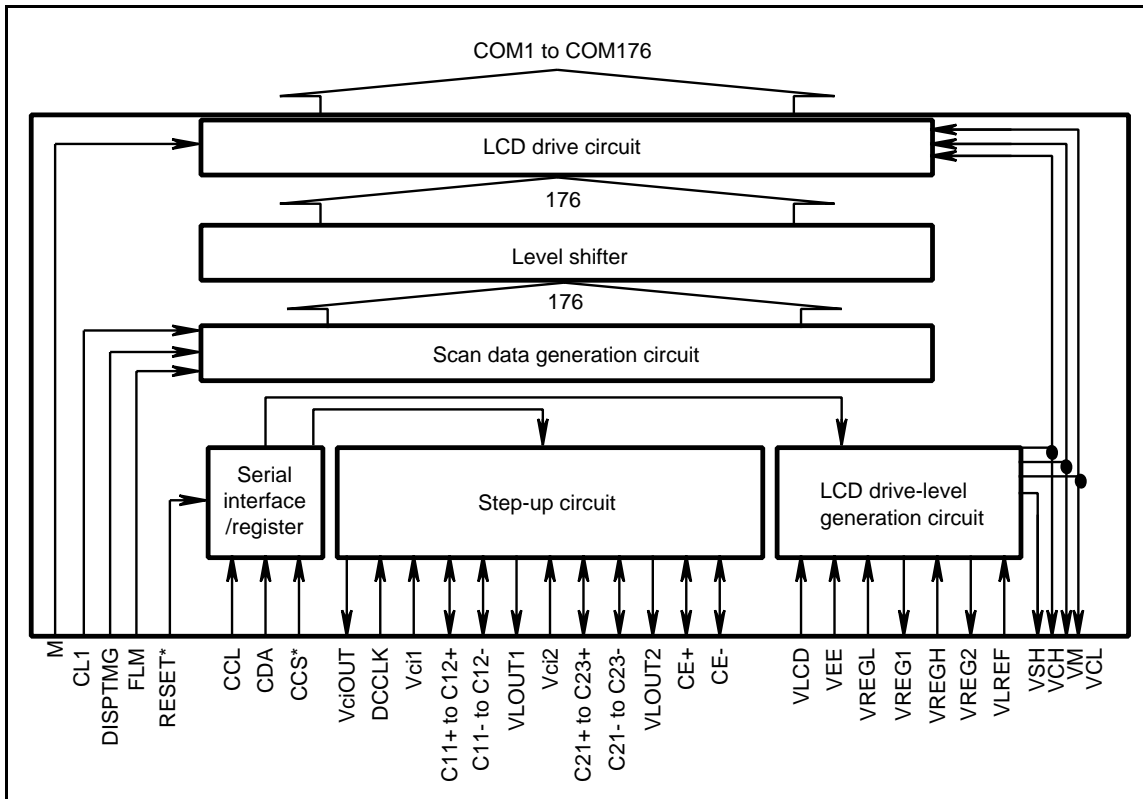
COM1 to COM176

LCD drive circuit

176

Level shifter

176

Scan data generation circuit

Serial interface /register

Step-up circuit

LCD drive-level generation circuit

M
CL1
DISPTMG
FLM
RESET*
CCL
CDA
CCS*
VciOUT
DCCLK
Vci1
C11+ to C12+
C11- to C12-
VLOUT1
Vci2
C21+ to C23+
C21- to C23-
VLOUT2
CE+
CE-
VLCD
VEE
VREGL
VREG1
VREGH
VREG2
VLREF
VSH
VCH
VM
VCL